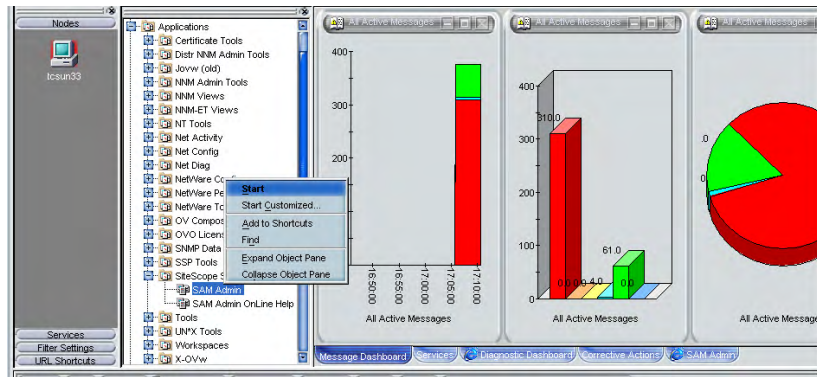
Nodes

tcsun33

Services
Filter Settings
URL Shortcuts

Applications
Certificate Tools
Distr NNM Admin Tools
Jovw (old)
NNM Admin Tools
NNM Views
NNM-ET Views
NT Tools
Net Activity
Net Config
Net Diag
NetWare Co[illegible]
NetWare Pe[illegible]
NetWare To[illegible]
OV Compos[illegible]
OVO Licens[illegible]
SNMP Data
SSP Tools
SiteScope S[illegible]
SAM Admin
SAM Admin OnLine Help
Tools
UN*X Tools
Workspaces
X-OVw

Start
Start Customized...
Add to Shortcuts
Find
Expand Object Pane
Collapse Object Pane

All Active Messages

400
300
200
100
16:50:00
16:55:00
17:00:00
17:05:00
17:10:00
All Active Messages

All Active Messages

400
300
200
100
0
310.0
0.0
0.0
4.0
0.0
61.0
0.0
All Active Messages

All Active Messages
.0
0
All Active Message

Message Dashboard
Services
Diagnostic Dashboard
Corrective Actions
SAM Admin